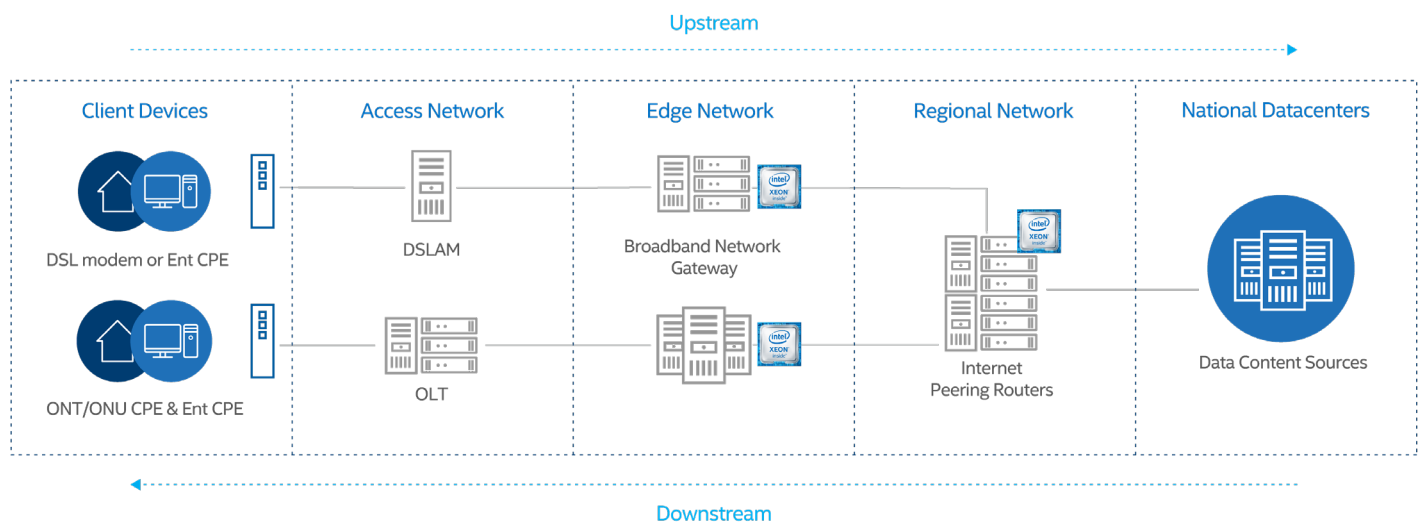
Upstream

Client Devices

Access Network

Edge Network

Regional Network

National Datacenters

DSL modem or Ent CPE

DSLAM

intel XEON inside

Broadband Network Gateway

intel XEON inside

ONT/ONU CPE & Ent CPE

OLT

intel XEON inside

Internet Peering Routers

Data Content Sources

Downstream